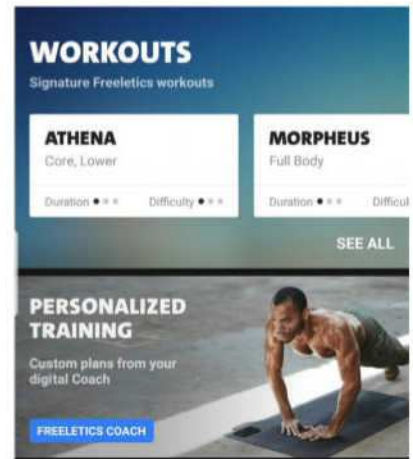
WORKOUTS
Signature Freeletics workouts

ATHENA
Core, Lower
Duration • • • Difficulty • • •

MORPHEUS
Full Body
Duration • • • Difficul

SEE ALL

PERSONALIZED TRAINING
Custom plans from your digital Coach

FREELETICS COACH